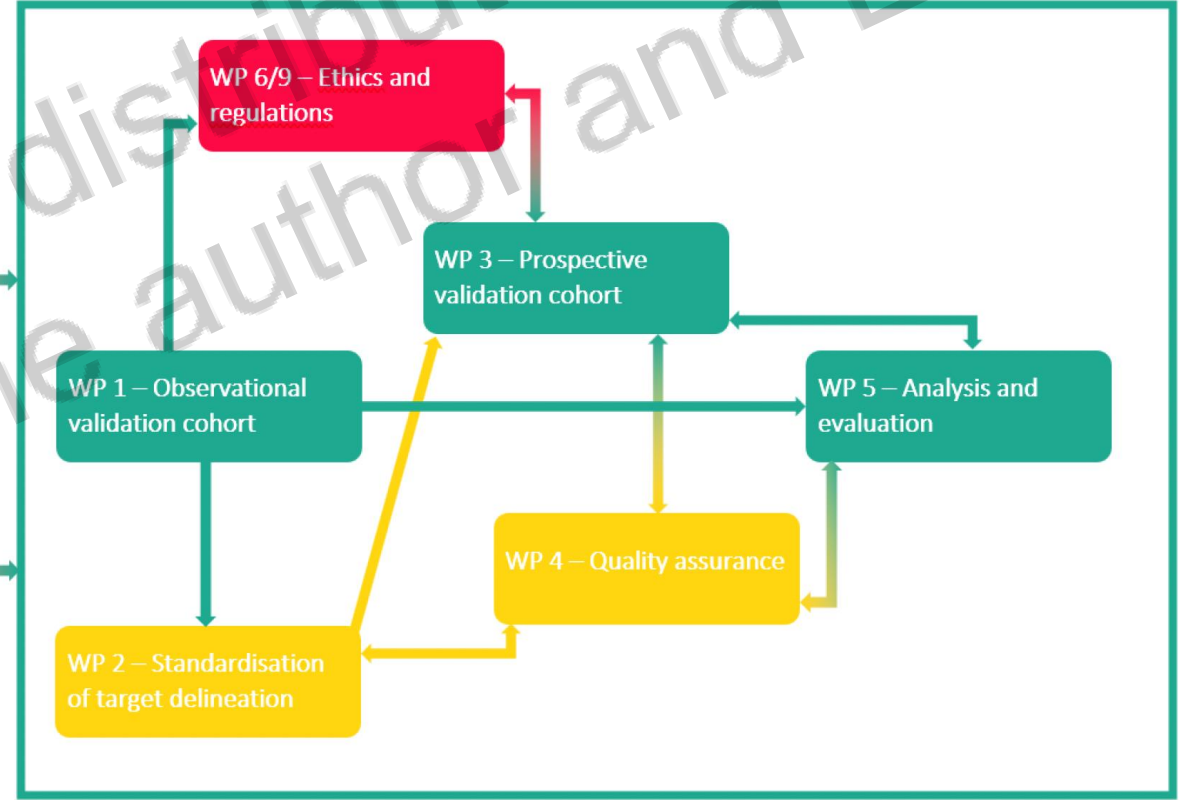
distribu
le author and

WP 6/9 – Ethics and regulations

WP 3 – Prospective validation cohort

WP 1 – Observational validation cohort

WP 5 – Analysis and evaluation

WP 4 – Quality assurance

WP 2 – Standardisation of target delineation